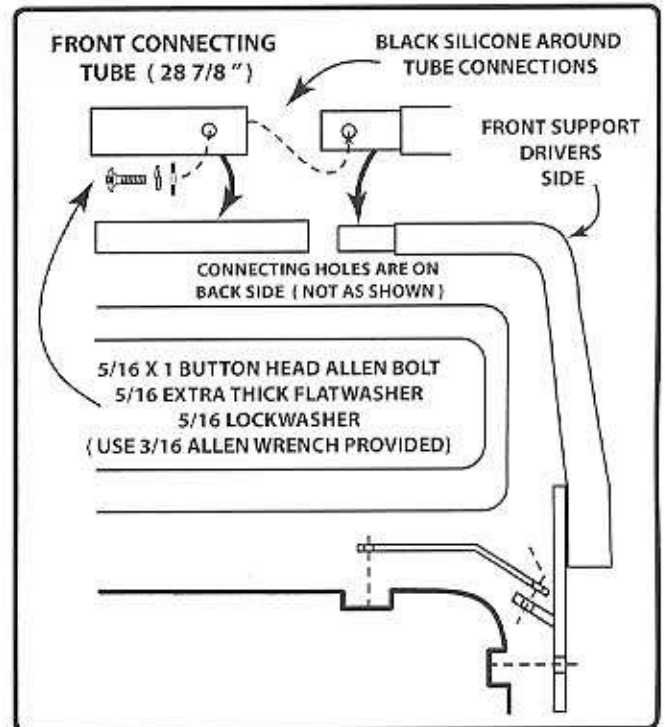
FRONT CONNECTING TUBE ( 28 7/8" )

BLACK SILICONE AROUND TUBE CONNECTIONS

FRONT SUPPORT DRIVERS SIDE

CONNECTING HOLES ARE ON BACK SIDE ( NOT AS SHOWN )

5/16 X 1 BUTTON HEAD ALLEN BOLT
5/16 EXTRA THICK FLATWASHER
5/16 LOCKWASHER
( USE 3/16 ALLEN WRENCH PROVIDED)